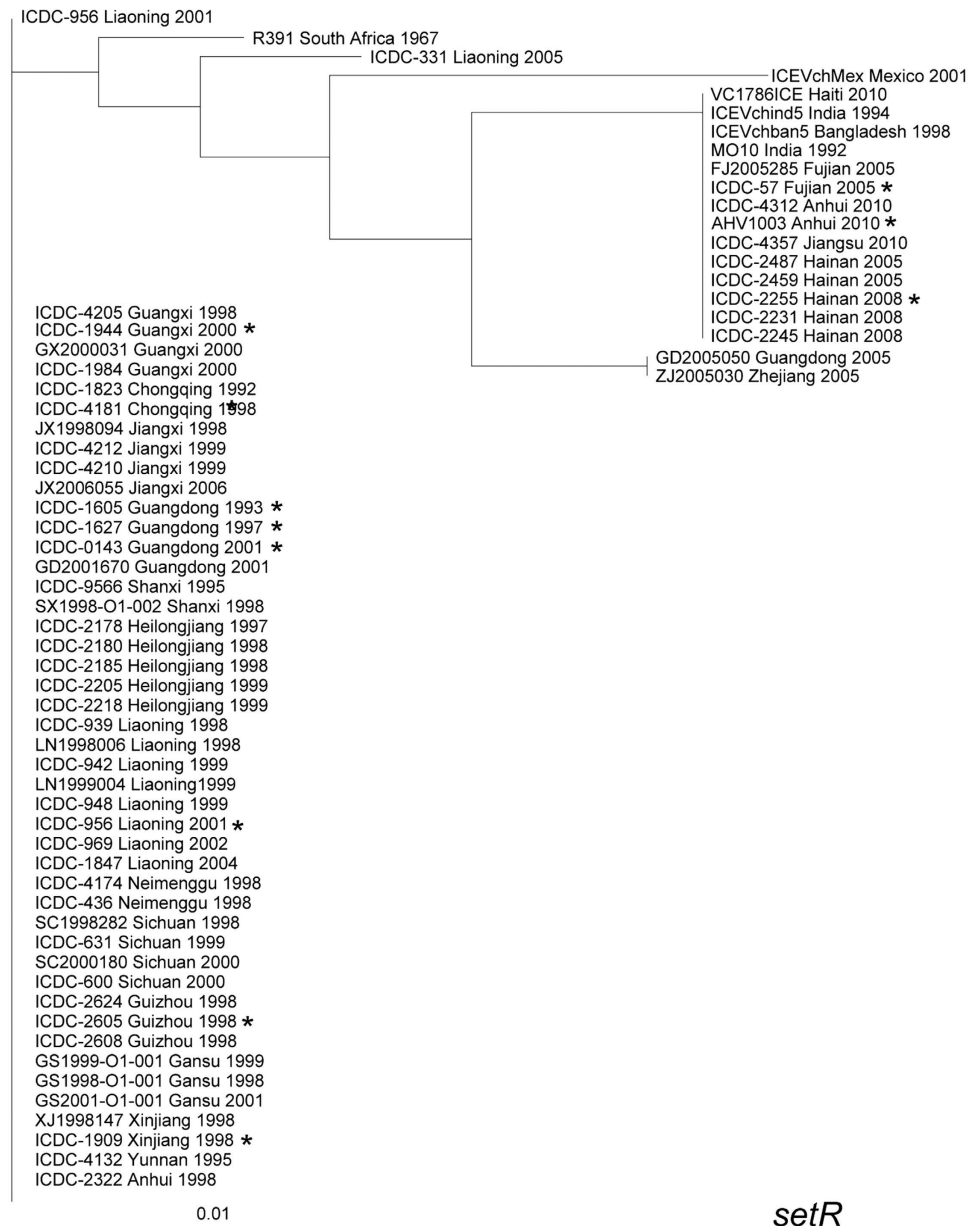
ICDC-956 Liaoning 2001
R391 South Africa 1967
ICDC-331 Liaoning 2005
ICEVchMex Mexico 2001
VC1786ICE Haiti 2010
ICEVchind5 India 1994
ICEVchban5 Bangladesh 1998
MO10 India 1992
FJ2005285 Fujian 2005
ICDC-57 Fujian 2005 *
ICDC-4312 Anhui 2010
AHV1003 Anhui 2010 *
ICDC-4357 Jiangsu 2010
ICDC-2487 Hainan 2005
ICDC-2459 Hainan 2005
ICDC-2255 Hainan 2008 *
ICDC-2231 Hainan 2008
ICDC-2245 Hainan 2008
GD2005050 Guangdong 2005
ZJ2005030 Zhejiang 2005

ICDC-4205 Guangxi 1998
ICDC-1944 Guangxi 2000 *
GX2000031 Guangxi 2000
ICDC-1984 Guangxi 2000
ICDC-1823 Chongqing 1992
ICDC-4181 Chongqing 1998 *
JX1998094 Jiangxi 1998
ICDC-4212 Jiangxi 1999
ICDC-4210 Jiangxi 1999
JX2006055 Jiangxi 2006
ICDC-1605 Guangdong 1993 *
ICDC-1627 Guangdong 1997 *
ICDC-0143 Guangdong 2001 *
GD2001670 Guangdong 2001
ICDC-9566 Shanxi 1995
SX1998-O1-002 Shanxi 1998
ICDC-2178 Heilongjiang 1997
ICDC-2180 Heilongjiang 1998
ICDC-2185 Heilongjiang 1998
ICDC-2205 Heilongjiang 1999
ICDC-2218 Heilongjiang 1999
ICDC-939 Liaoning 1998
LN1998006 Liaoning 1998
ICDC-942 Liaoning 1999
LN1999004 Liaoning1999
ICDC-948 Liaoning 1999
ICDC-956 Liaoning 2001 *
ICDC-969 Liaoning 2002
ICDC-1847 Liaoning 2004
ICDC-4174 Neimenggu 1998
ICDC-436 Neimenggu 1998
SC1998282 Sichuan 1998
ICDC-631 Sichuan 1999
SC2000180 Sichuan 2000
ICDC-600 Sichuan 2000
ICDC-2624 Guizhou 1998
ICDC-2605 Guizhou 1998 *
ICDC-2608 Guizhou 1998
GS1999-O1-001 Gansu 1999
GS1998-O1-001 Gansu 1998
GS2001-O1-001 Gansu 2001
XJ1998147 Xinjiang 1998
ICDC-1909 Xinjiang 1998 *
ICDC-4132 Yunnan 1995
ICDC-2322 Anhui 1998

0.01

setR